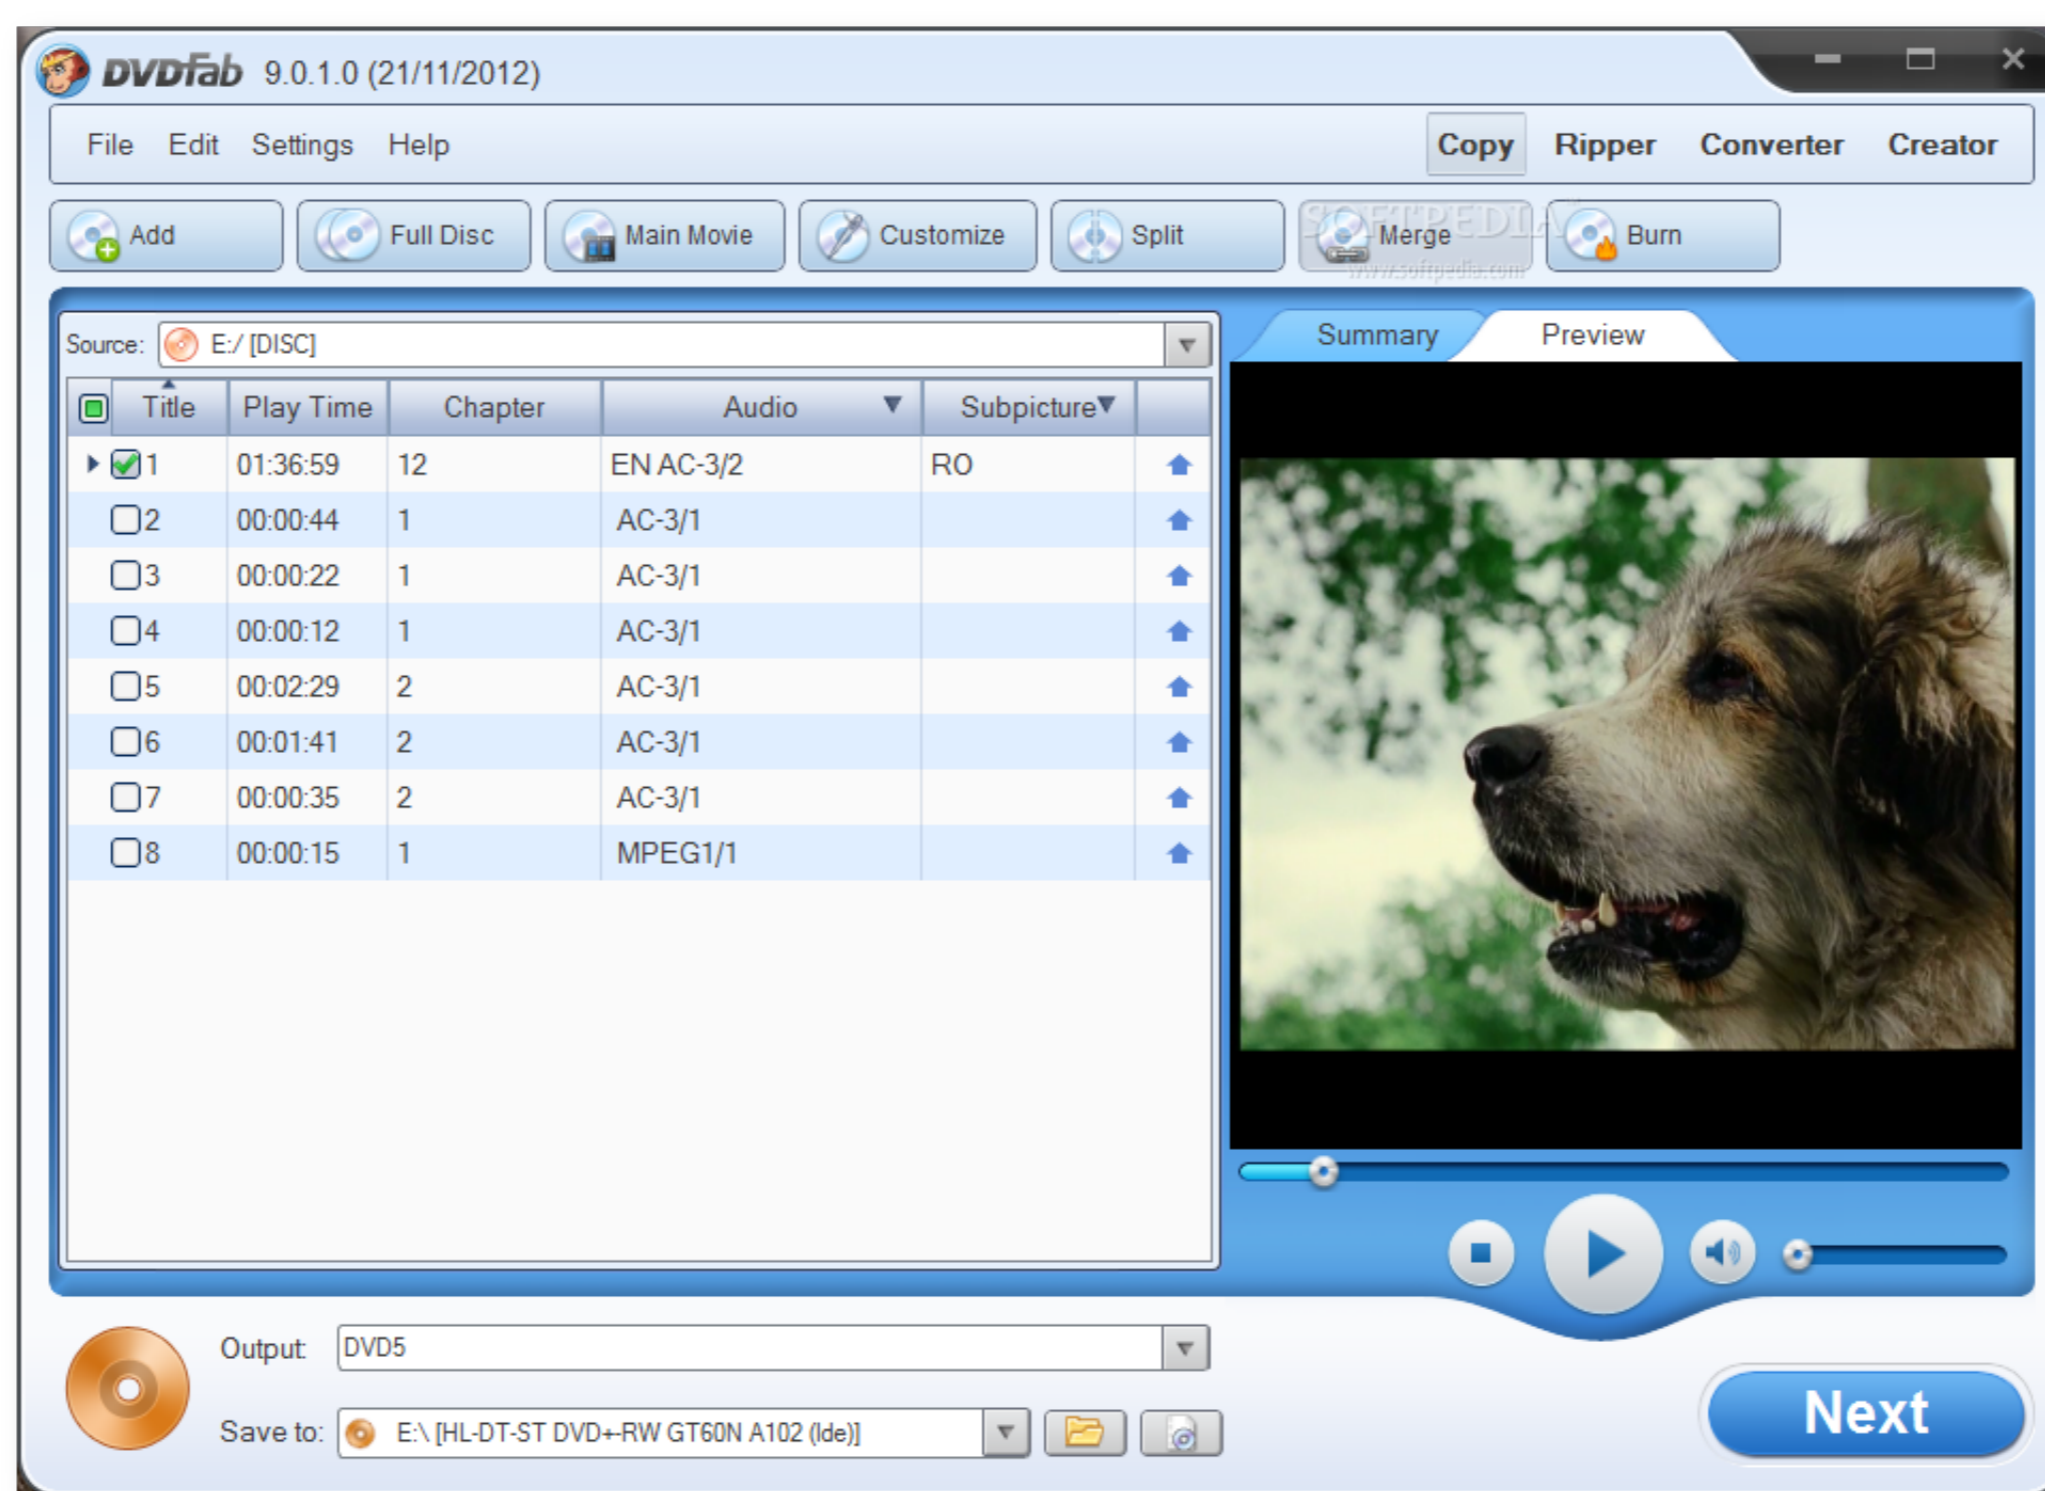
DVDFab 9.0.1.0 (21/11/2012)

File Edit Settings Help

Copy Ripper Converter Creator

Add Full Disc Main Movie Customize Split Merge Burn

SOFTPEDIA
www.softpedia.com

Source: E:/ [DISC]

| Title | Play Time | Chapter | Audio | Subpicture |
|---|---|---|---|---|
| 1 | 01:36:59 | 12 | EN AC-3/2 | RO |
| 2 | 00:00:44 | 1 | AC-3/1 | |
| 3 | 00:00:22 | 1 | AC-3/1 | |
| 4 | 00:00:12 | 1 | AC-3/1 | |
| 5 | 00:02:29 | 2 | AC-3/1 | |
| 6 | 00:01:41 | 2 | AC-3/1 | |
| 7 | 00:00:35 | 2 | AC-3/1 | |
| 8 | 00:00:15 | 1 | MPEG1/1 | |

Summary Preview

Output: DVD5

Save to: E:\ [HL-DT-ST DVD+-RW GT60N A102 (Ide)]

Next